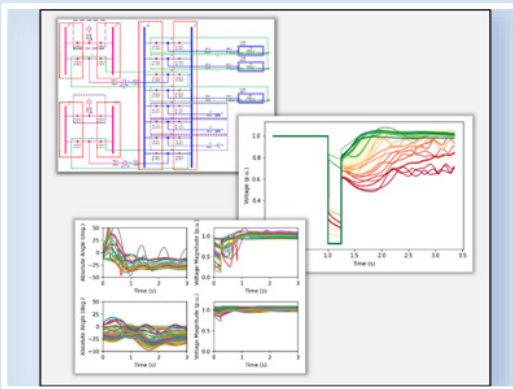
Voltage (p.u.)
1.0
0.8
0.6
0.4
0.2
0.0
0.5
1.0
1.5
2.0
2.5
3.0
3.5
Time (s)

Absolute Angle (deg.)
50
25
0
-25
-50
0
1
2
3
Time (s)

Voltage Magnitude (p.u.)
1.0
0.5
0
1
2
3
Time (s)

Absolute Angle (deg.)
50
25
0
-25
-50
0
1
2
3
Time (s)

Voltage Magnitude (p.u.)
1.0
0.5
0.0
0
1
2
3
Time (s)